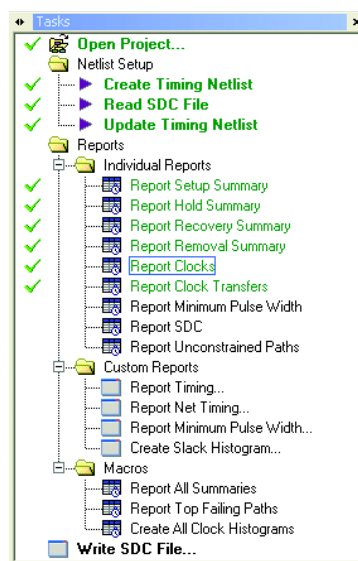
Tasks
Open Project...
Netlist Setup
Create Timing Netlist
Read SDC File
Update Timing Netlist
Reports
Individual Reports
Report Setup Summary
Report Hold Summary
Report Recovery Summary
Report Removal Summary
Report Clocks
Report Clock Transfers
Report Minimum Pulse Width
Report SDC
Report Unconstrained Paths
Custom Reports
Report Timing...
Report Net Timing...
Report Minimum Pulse Width...
Create Slack Histogram...
Macros
Report All Summaries
Report Top Failing Paths
Create All Clock Histograms
Write SDC File...